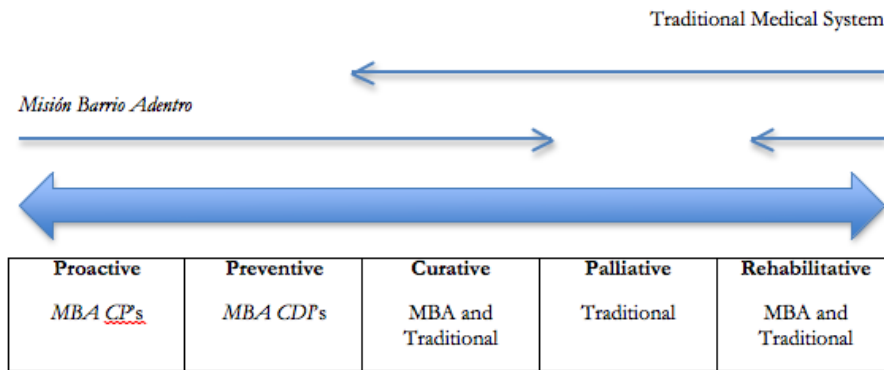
Traditional Medical System

Misión Barrio Adentro

| Proactive | Preventive | Curative | Palliative | Rehabilitative |
|---|---|---|---|---|
| MBA CP's | MBA CDI's | MBA and Traditional | Traditional | MBA and Traditional |